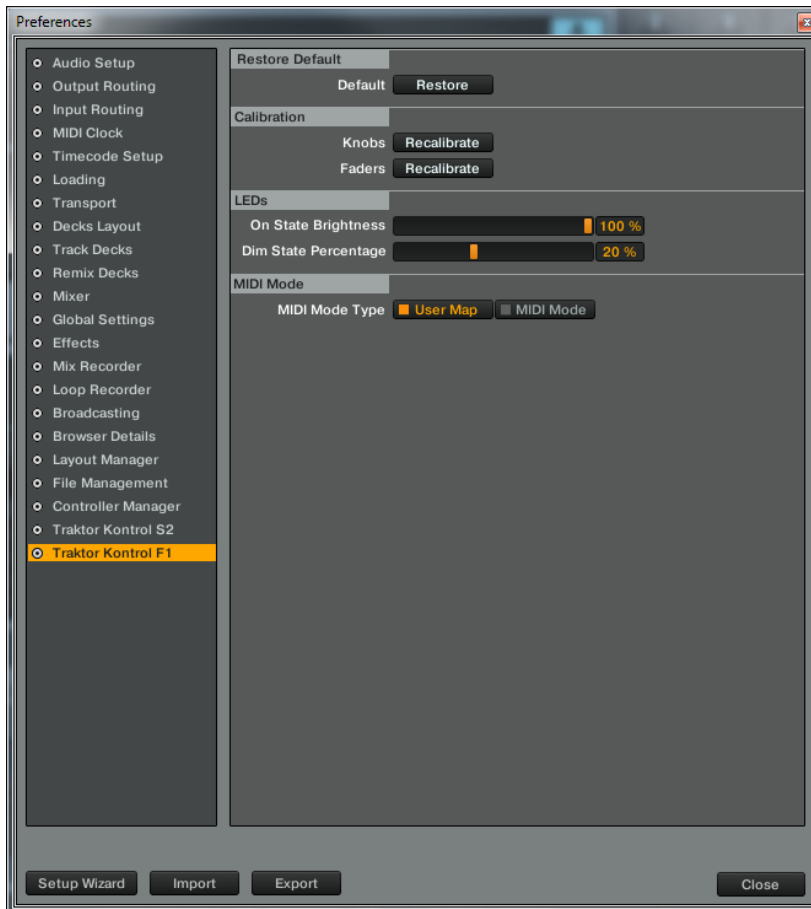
Preferences

Audio Setup
Output Routing
Input Routing
MIDI Clock
Timecode Setup
Loading
Transport
Decks Layout
Track Decks
Remix Decks
Mixer
Global Settings
Effects
Mix Recorder
Loop Recorder
Broadcasting
Browser Details
Layout Manager
File Management
Controller Manager
Traktor Kontrol S2
Traktor Kontrol F1

Restore Default
Default Restore

Calibration
Knobs Recalibrate
Faders Recalibrate

LEDs
On State Brightness 100 %
Dim State Percentage 20 %

MIDI Mode
MIDI Mode Type User Map MIDI Mode

Setup Wizard Import Export Close